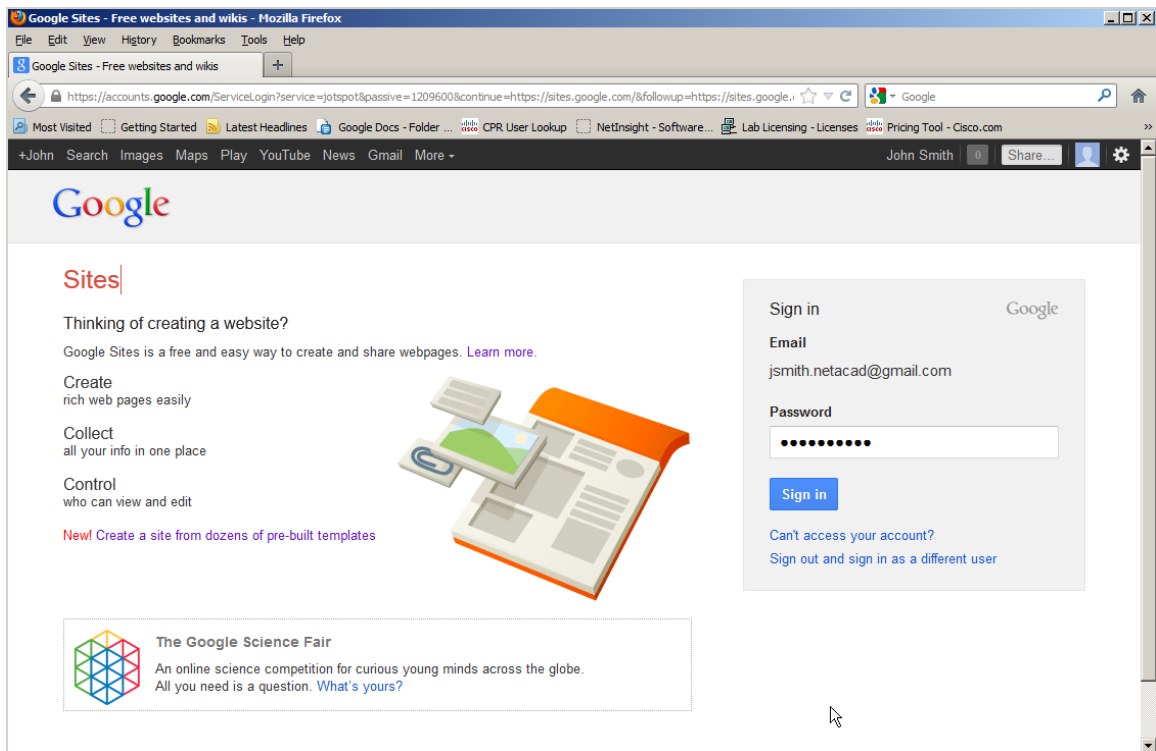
Google Sites - Free websites and wikis - Mozilla Firefox

File Edit View History Bookmarks Tools Help

Google Sites - Free websites and wikis +

https://accounts.google.com/ServiceLogin?service=jotspot&passive=1209600&continue=https://sites.google.com/&followup=https://sites.google.c

Google

Most Visited Getting Started Latest Headlines Google Docs - Folder ... CPR User Lookup NetInsight - Software... Lab Licensing - Licenses Pricing Tool - Cisco.com

+John Search Images Maps Play YouTube News Gmail More

John Smith 0 Share...

Google

Sites

Thinking of creating a website?

Google Sites is a free and easy way to create and share webpages. Learn more.

Create
rich web pages easily

Collect
all your info in one place

Control
who can view and edit

New! Create a site from dozens of pre-built templates

Sign in Google

Email
jsmith.netacad@gmail.com

Password
••••••••••

Sign in

Can't access your account?
Sign out and sign in as a different user

The Google Science Fair

An online science competition for curious young minds across the globe.
All you need is a question. What's yours?